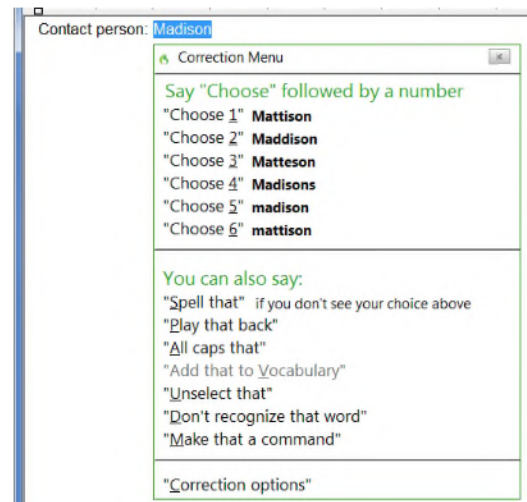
Contact person: Madison

Correction Menu

Say "Choose" followed by a number
"Choose 1" Mattison
"Choose 2" Maddison
"Choose 3" Matteson
"Choose 4" Madisons
"Choose 5" madison
"Choose 6" mattison

You can also say:
"Spell that" if you don't see your choice above
"Play that back"
"All caps that"
"Add that to Vocabulary"
"Unselect that"
"Don't recognize that word"
"Make that a command"

"Correction options"